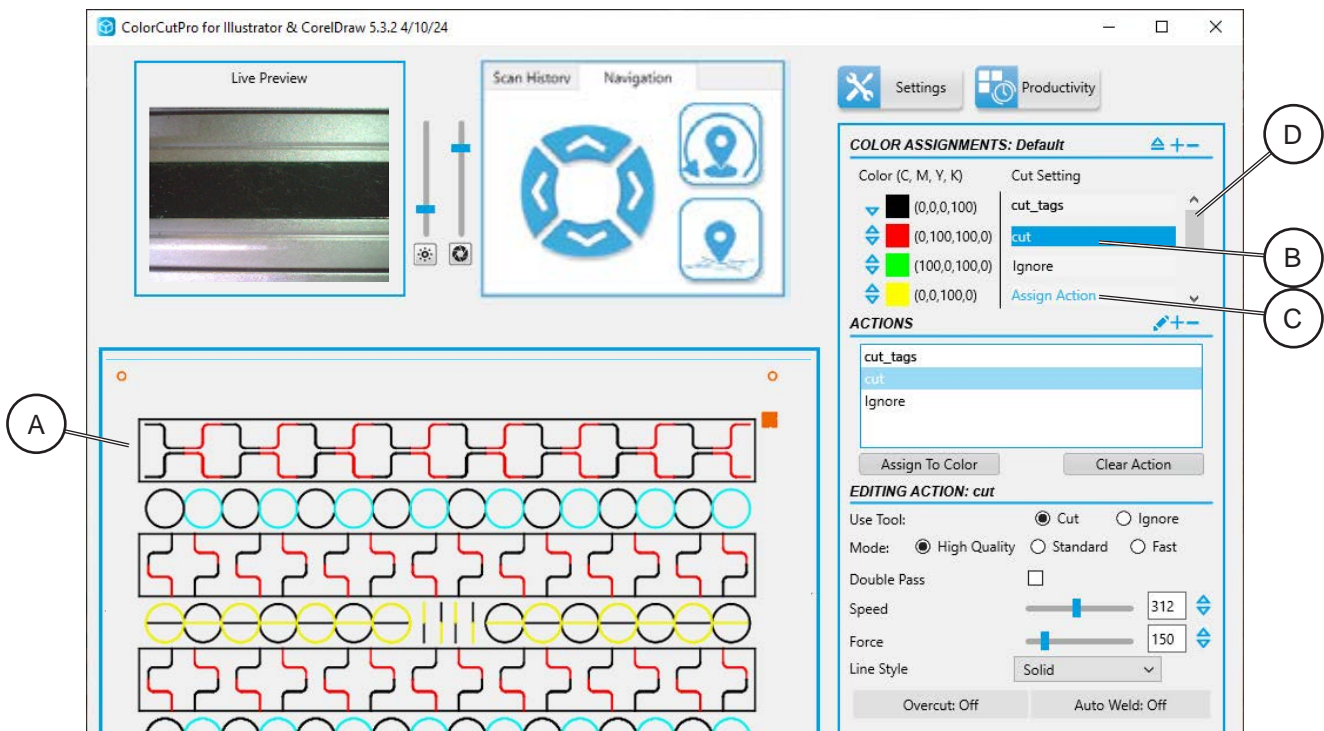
ColorCutPro for Illustrator & CorelDraw 5.3.2 4/10/24

Live Preview

Scan History Navigation

Settings Productivity

COLOR ASSIGNMENTS: Default

Color (C, M, Y, K) Cut Setting

(0,0,0,100) cut_tags
(0,100,100,0) cut
(100,0,100,0) Ignore
(0,0,100,0) Assign Action

ACTIONS

cut_tags
cut
Ignore

Assign To Color Clear Action

EDITING ACTION: cut

Use Tool: Cut Ignore
Mode: High Quality Standard Fast
Double Pass
Speed 312
Force 150
Line Style Solid

Overcut: Off Auto Weld: Off

A
B
C
D